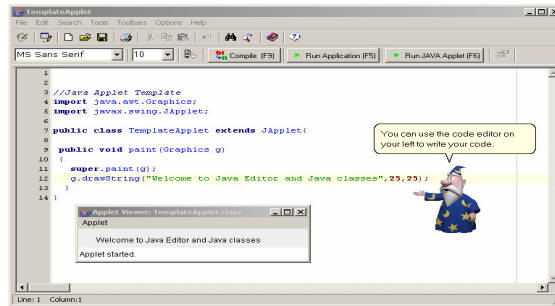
TemplateApplet

File Edit Search Tools Toolbars Options Help

MS Sans Serif

10

Compile (F9)

Run Application (F5)

Run JAVA Applet (F6)

1
2
3 //Java Applet Template
4 import java.awt.Graphics;
5 import javax.swing.JApplet;
6
7 public class TemplateApplet extends JApplet{
8
9 public void paint(Graphics g)
10 {
11 super.paint(g);
12 g.drawString("Welcome to Java Editor and Java classes",25,25);
13 }
14 }

You can use the code editor on your left to write your code.

Applet Viewer: TemplateApplet.class

Applet

Welcome to Java Editor and Java classes

Applet started.

Line: 1 Column: 1